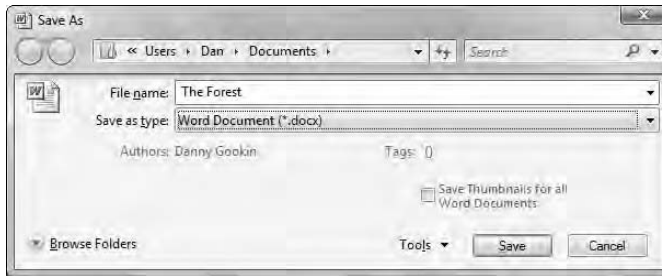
Save As

« Users ▸ Dan ▸ Documents ▸

Search

File name: The Forest

Save as type: Word Document (*.docx)

Authors: Danny Gookin

Tags: ()

Save Thumbnails for all Word Documents

Browse Folders

Tools

Save

Cancel